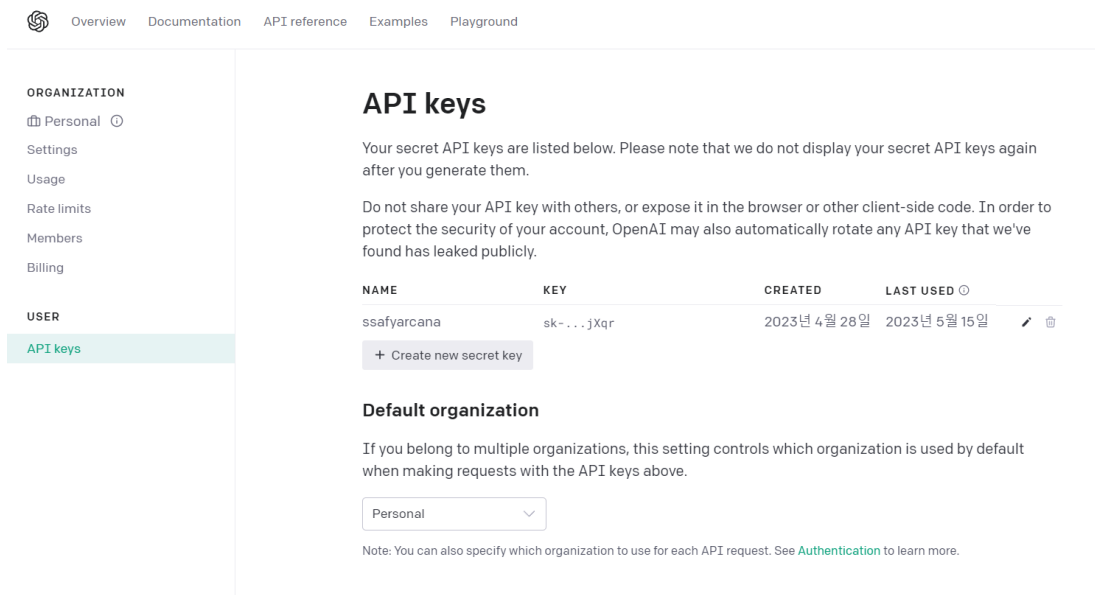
Overview Documentation API reference Examples Playground

ORGANIZATION
Personal
Settings
Usage
Rate limits
Members
Billing

USER
API keys

API keys

Your secret API keys are listed below. Please note that we do not display your secret API keys again after you generate them.

Do not share your API key with others, or expose it in the browser or other client-side code. In order to protect the security of your account, OpenAI may also automatically rotate any API key that we've found has leaked publicly.

| NAME | KEY | CREATED | LAST USED |
|---|---|---|---|
| ssafyarcana | sk-...jXqr | 2023년 4월 28일 | 2023년 5월 15일 |

+ Create new secret key

Default organization

If you belong to multiple organizations, this setting controls which organization is used by default when making requests with the API keys above.

Personal

Note: You can also specify which organization to use for each API request. See Authentication to learn more.